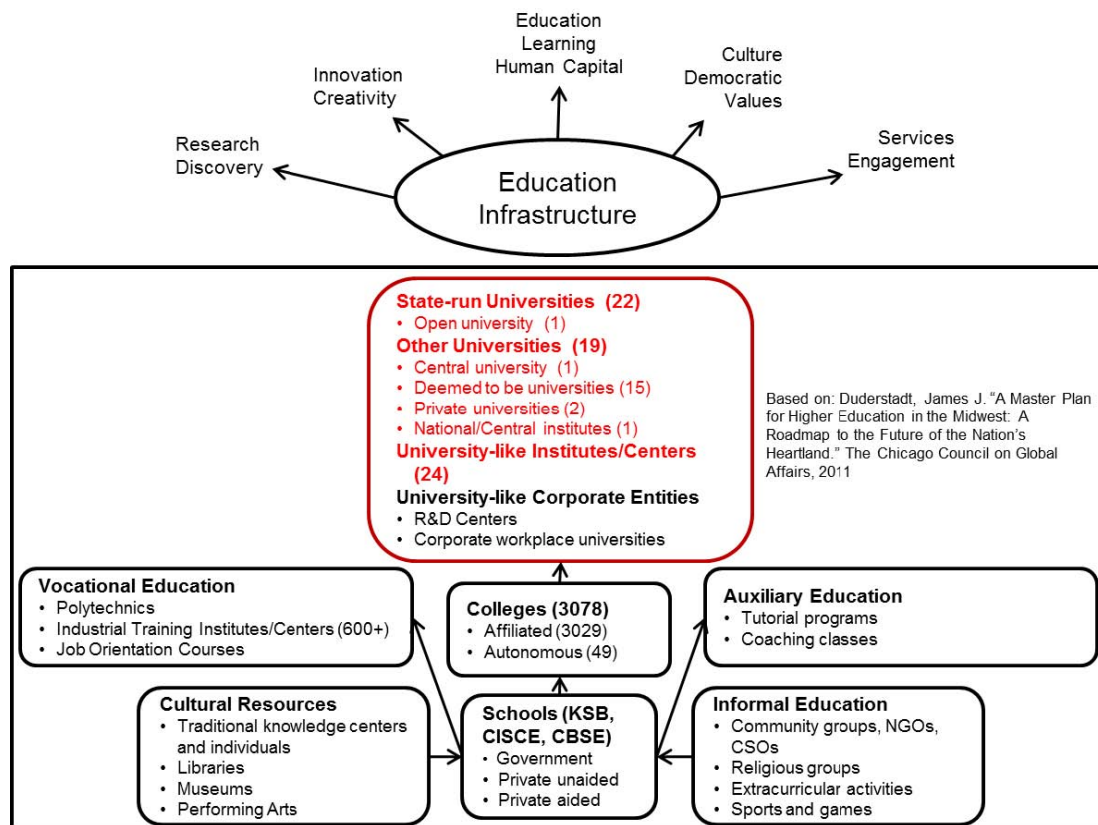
Education
Learning
Human Capital

Innovation
Creativity

Culture
Democratic
Values

Research
Discovery

Services
Engagement

Education
Infrastructure

State-run Universities (22)
• Open university (1)
Other Universities (19)
• Central university (1)
• Deemed to be universities (15)
• Private universities (2)
• National/Central institutes (1)
University-like Institutes/Centers (24)
University-like Corporate Entities
• R&D Centers
• Corporate workplace universities

Based on: Duderstadt, James J. "A Master Plan for Higher Education in the Midwest: A Roadmap to the Future of the Nation's Heartland." The Chicago Council on Global Affairs, 2011

Vocational Education
• Polytechnics
• Industrial Training Institutes/Centers (600+)
• Job Orientation Courses

Colleges (3078)
• Affiliated (3029)
• Autonomous (49)

Auxiliary Education
• Tutorial programs
• Coaching classes

Cultural Resources
• Traditional knowledge centers and individuals
• Libraries
• Museums
• Performing Arts

Schools (KSB, CISCE, CBSE)
• Government
• Private unaided
• Private aided

Informal Education
• Community groups, NGOs, CSOs
• Religious groups
• Extracurricular activities
• Sports and games